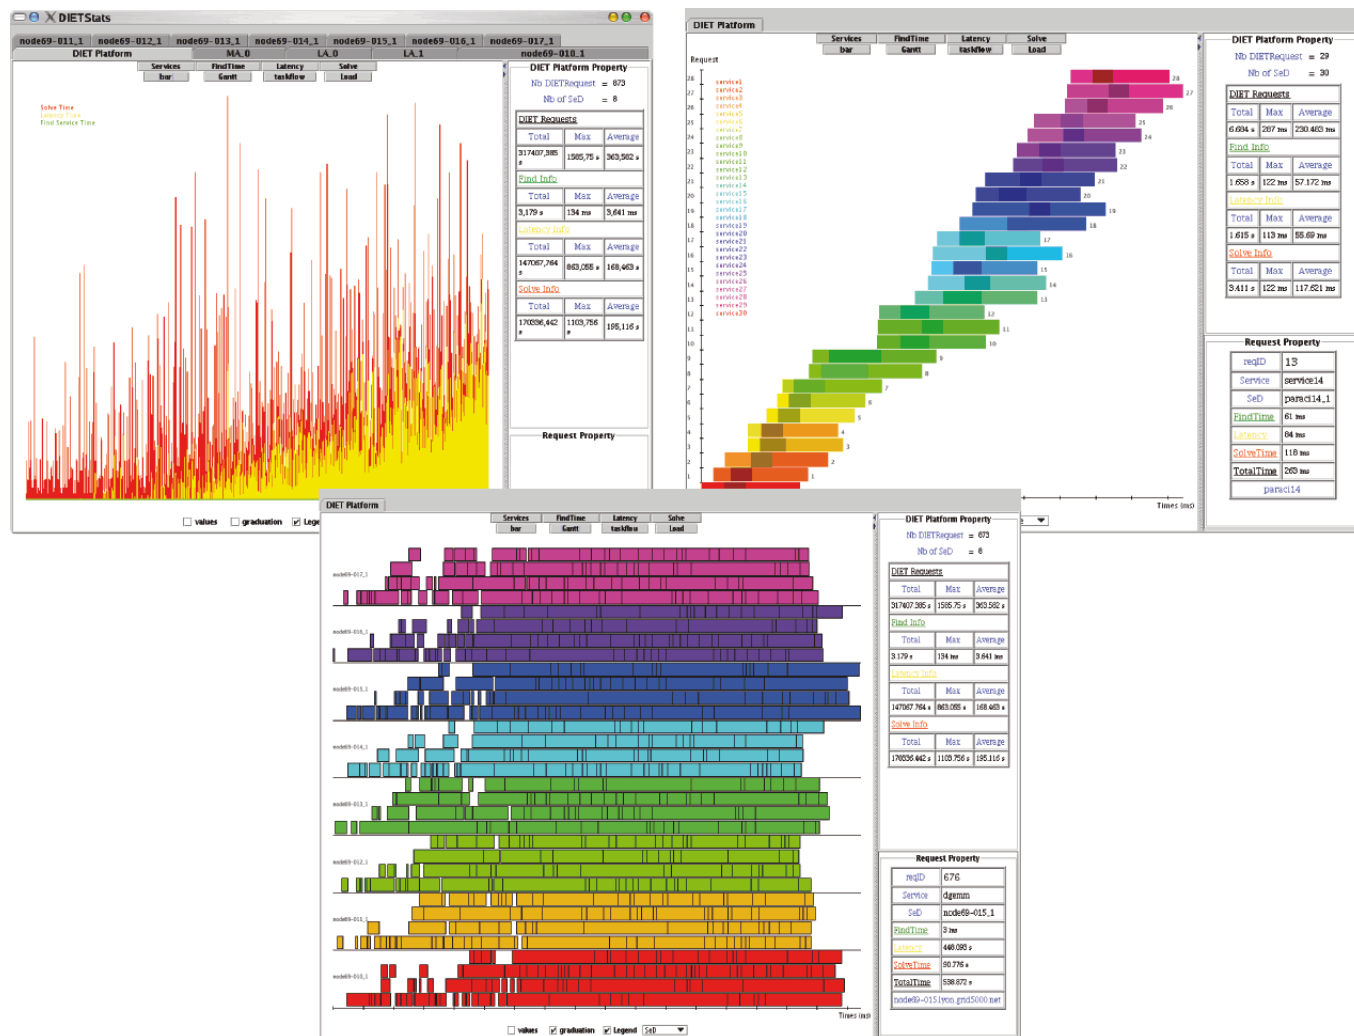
DIETStats

node69-011_1 | node69-012_1 | node69-013_1 | node69-014_1 | node69-015_1 | node69-016_1 | node69-017_1

DIET Platform | MA_0 | LA_0 | LA_1 | node69-010_1

Services | FindTime | Latency | Solve
bar | Gantt | taskflow | Load

Solve Time
Latency Time
Find Service Time

DIET Platform Property
Nb DIETRequest = 673
Nb of SeD = 8

DIET Requests
| Total | Max | Average |
|---|---|---|
| 317407,385 s | 1585,75 s | 363,582 s |

Find Info
| Total | Max | Average |
|---|---|---|
| 3,179 s | 134 ms | 3,641 ms |

Latency Info
| Total | Max | Average |
|---|---|---|
| 147067,764 s | 863,055 s | 168,463 s |

Solve Info
| Total | Max | Average |
|---|---|---|
| 170336,442 s | 1103,756 s | 195,116 s |

Request Property

values graduation Lege

DIET Platform

Services | FindTime | Latency | Solve
bar | Gantt | taskflow | Load

Request

service1
service2
service3
service4
service5
service6
service7
service8
service9
service10
service11
service12
service13
service14
service15
service16
service17
service18
service19
service20
service21
service22
service23
service24
service25
service26
service27
service28
service29
service30

28 27 26 25 24 23 22 21 20 19 18 17 16 15 14 13 12 11 10 9 8 7 6 5 4 3 2 1

Times (ms)

DIET Platform Property
Nb DIETRequest = 29
Nb of SeD = 30

DIET Requests
| Total | Max | Average |
|---|---|---|
| 6.684 s | 287 ms | 230.483 ms |

Find Info
| Total | Max | Average |
|---|---|---|
| 1.658 s | 122 ms | 57.172 ms |

Latency Info
| Total | Max | Average |
|---|---|---|
| 1.615 s | 113 ms | 55.69 ms |

Solve Info
| Total | Max | Average |
|---|---|---|
| 3.411 s | 122 ms | 117.621 ms |

Request Property
| reqID | 13 |
|---|---|
| Service | service14 |
| SeD | paraci14_1 |
| FindTime | 61 ms |
| Latency | 84 ms |
| SolveTime | 118 ms |
| TotalTime | 263 ms |

paraci14

DIET Platform

Services | FindTime | Latency | Solve
bar | Gantt | taskflow | Load

node69-017_1
node69-016_1
node69-015_1
node69-014_1
node69-013_1
node69-012_1
node69-011_1
node69-010_1

Times (ms)

values graduation Legend SeD

DIET Platform Property
Nb DIETRequest = 673
Nb of SeD = 8

DIET Requests
| Total | Max | Average |
|---|---|---|
| 317407.385 s | 1585.75 s | 363.582 s |

Find Info
| Total | Max | Average |
|---|---|---|
| 3.179 s | 134 ms | 3.641 ms |

Latency Info
| Total | Max | Average |
|---|---|---|
| 147067.764 s | 863.055 s | 168.463 s |

Solve Info
| Total | Max | Average |
|---|---|---|
| 170336.442 s | 1103.756 s | 195.116 s |

Request Property
| reqID | 676 |
|---|---|
| Service | dgemm |
| SeD | node69-015_1 |
| FindTime | 3 ms |
| Latency | 448.095 s |
| SolveTime | 90.776 s |
| TotalTime | 538.872 s |

node69-015.lyon.grid5000.net